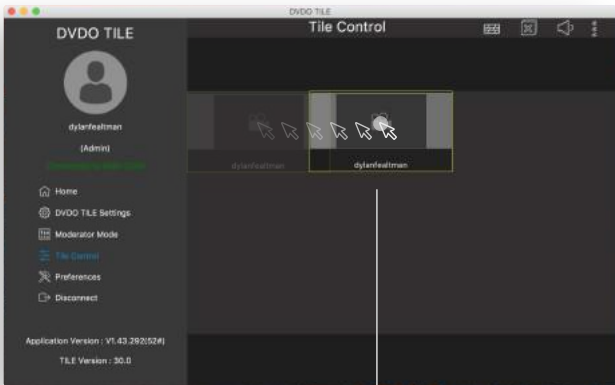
DVDO TILE

DVDO TILE

dylanfealtman

(Admin)

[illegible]

Home

DVDO TILE Settings

Moderator Mode

Tile Control

Preferences

Disconnect

Application Version : V1.43.292(52#)

TILE Version : 30.0

Tile Control

dylanfealtman

dylanfealtman